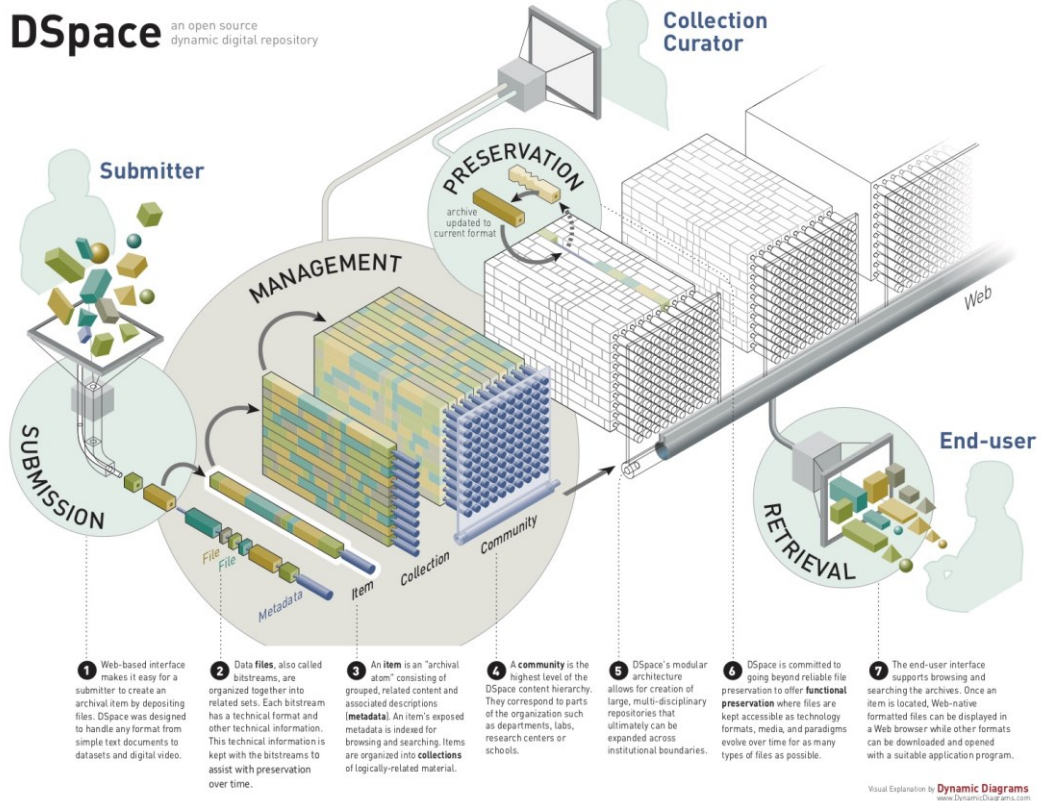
DSpace an open source dynamic digital repository

Collection Curator

Submitter

PRESERVATION

archive updated to current format

MANAGEMENT

Web

SUBMISSION

End-user

RETRIEVAL

File

File

Metadata

Item

Collection

Community

1 Web-based interface makes it easy for a submitter to create an archival item by depositing files. DSpace was designed to handle any format from simple text documents to datasets and digital video.

2 Data **files**, also called bitstreams, are organized together into related sets. Each bitstream has a technical format and other technical information. This technical information is kept with the bitstreams to assist with preservation over time.

3 An **item** is an "archival atom" consisting of grouped, related content and associated descriptions (**metadata**). An item's exposed metadata is indexed for browsing and searching. Items are organized into **collections** of logically-related material.

4 A **community** is the highest level of the DSpace content hierarchy. They correspond to parts of the organization such as departments, labs, research centers or schools.

5 DSpace's modular architecture allows for creation of large, multi-disciplinary repositories that ultimately can be expanded across institutional boundaries.

6 DSpace is committed to going beyond reliable file preservation to offer **functional preservation** where files are kept accessible as technology formats, media, and paradigms evolve over time for as many types of files as possible.

7 The end-user interface supports browsing and searching the archives. Once an item is located, Web-native formatted files can be displayed in a Web browser while other formats can be downloaded and opened with a suitable application program.

Visual Explanation by Dynamic Diagrams
www.DynamicDiagrams.com